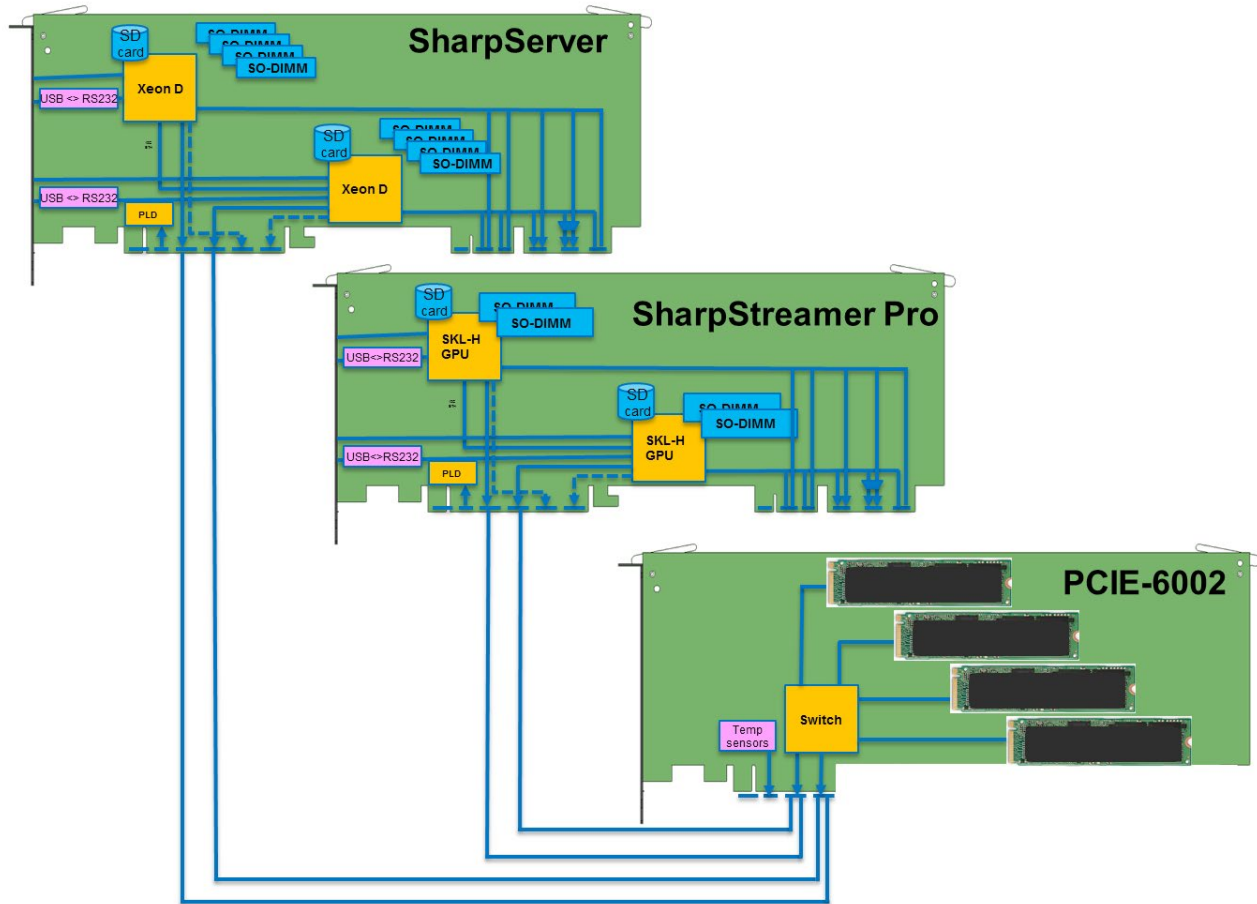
SharpServer

SD card

SO-DIMM
SO-DIMM
SO-DIMM
SO-DIMM

Xeon D

USB <> RS232

SD card

SO-DIMM
SO-DIMM
SO-DIMM
SO-DIMM

Xeon D

USB <> RS232

PLD

SharpStreamer Pro

SD card

SO-DIMM
SO-DIMM

SKL-H GPU

USB<>RS232

SD card

SO-DIMM
SO-DIMM

SKL-H GPU

USB<>RS232

PLD

PCIE-6002

Switch

Temp sensors